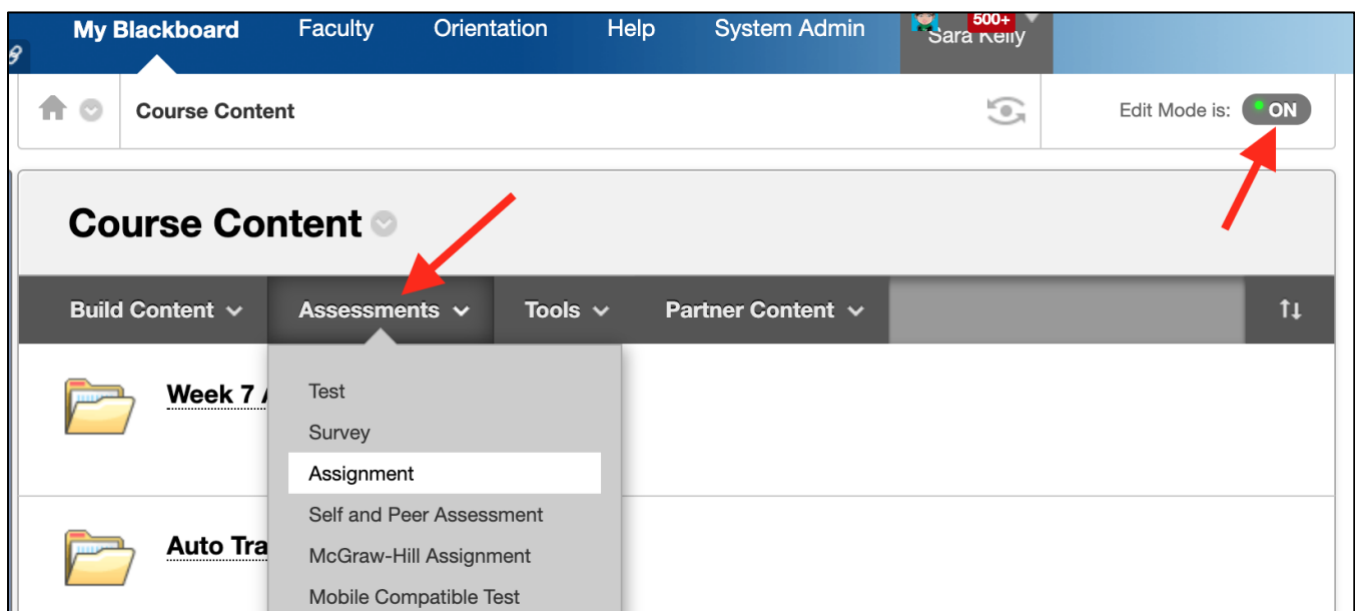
My Blackboard Faculty Orientation Help System Admin 500+ Sara Kelly

Course Content

Edit Mode is: ON

Course Content

Build Content Assessments Tools Partner Content

Week 7 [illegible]

Test
Survey
Assignment
Self and Peer Assessment
McGraw-Hill Assignment
Mobile Compatible Test

Auto Tra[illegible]